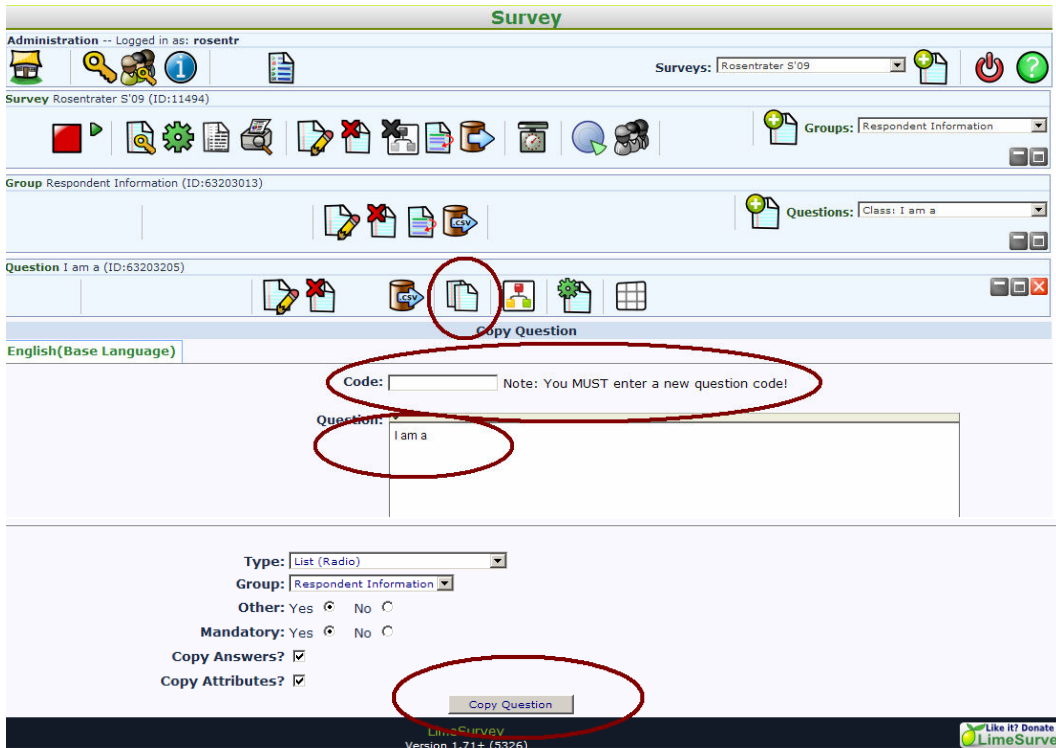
Survey

Administration -- Logged in as: rosentr

Surveys: Rosentrater S'09

Survey Rosentrater S'09 (ID:11494)

Groups: Respondent Information

Group Respondent Information (ID:63203013)

CSV

Questions: Class: I am a

Question I am a (ID:63203205)

CSV

Copy Question

English(Base Language)

Code: Note: You MUST enter a new question code!

Question: I am a

Type: List (Radio)
Group: Respondent Information
Other: Yes No
Mandatory: Yes No
Copy Answers?
Copy Attributes?

Copy Question

LimeSurvey
Version 1.71+ (5326)

Like it? Donate
LimeSurve